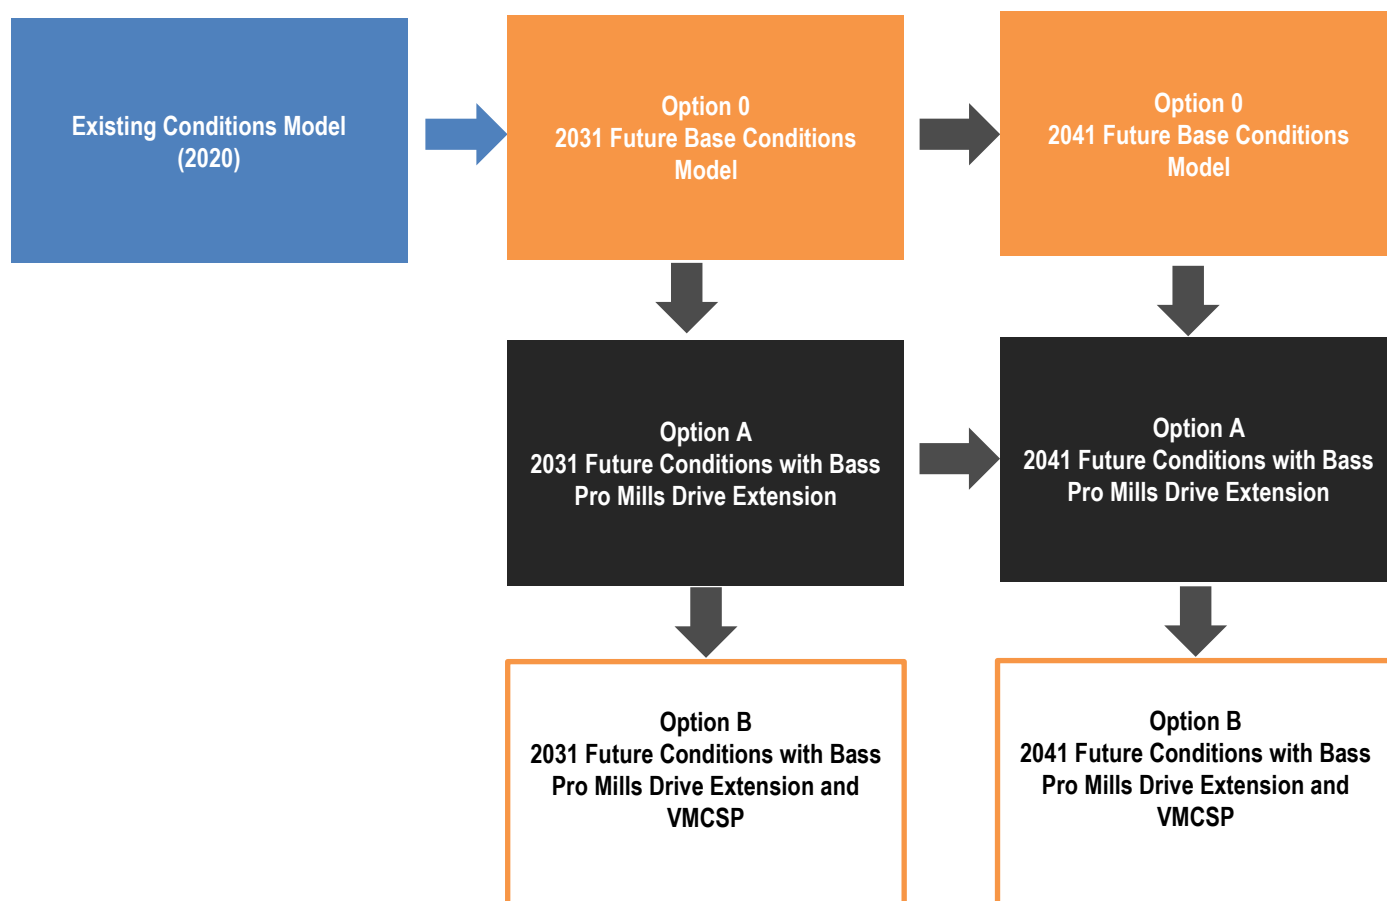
Existing Conditions Model (2020)

Option 0
2031 Future Base Conditions Model

Option 0
2041 Future Base Conditions Model

Option A
2031 Future Conditions with Bass Pro Mills Drive Extension

Option A
2041 Future Conditions with Bass Pro Mills Drive Extension

Option B
2031 Future Conditions with Bass Pro Mills Drive Extension and VMCSP

Option B
2041 Future Conditions with Bass Pro Mills Drive Extension and VMCSP